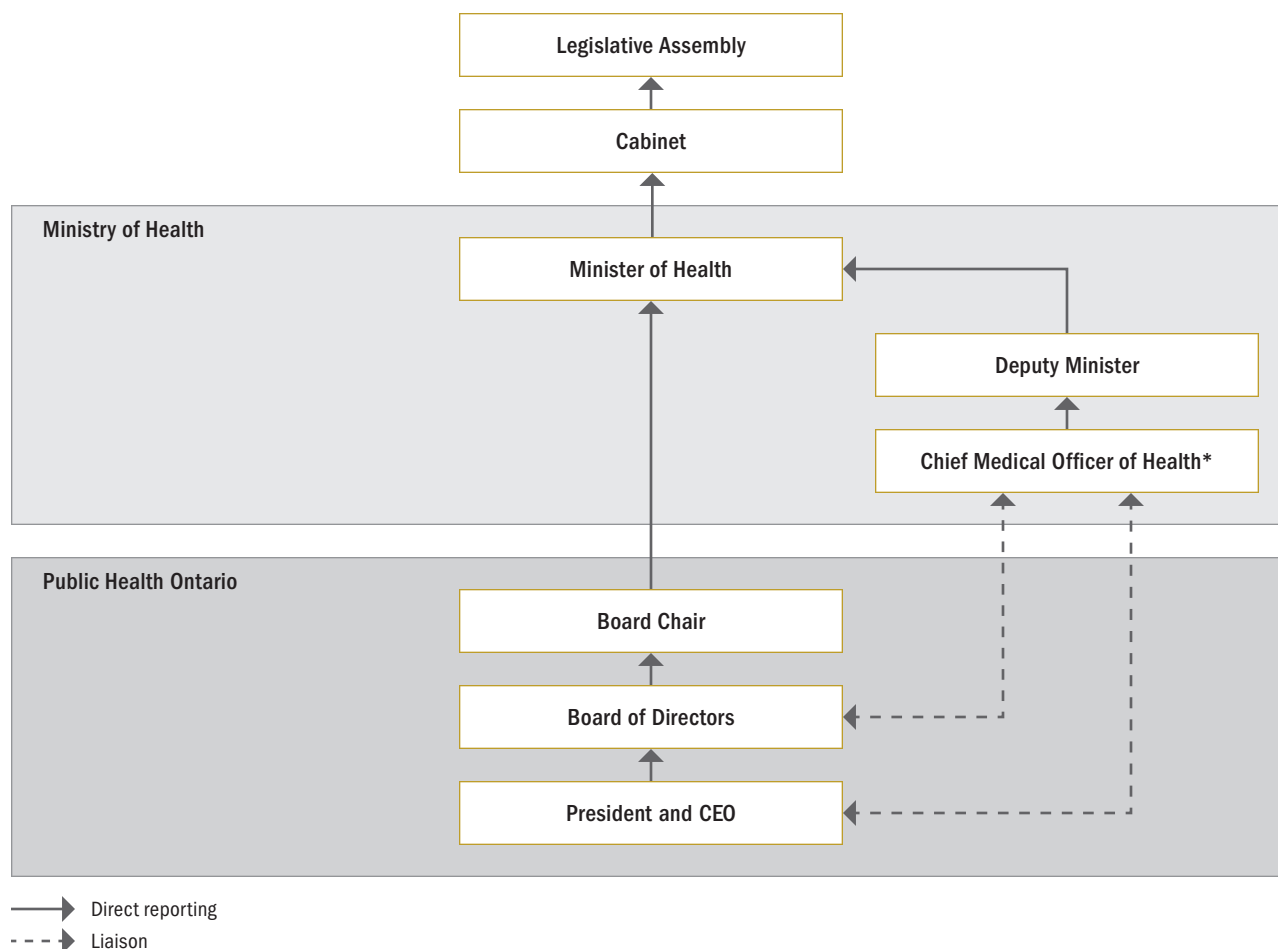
Legislative Assembly

Cabinet

Ministry of Health

Minister of Health

Deputy Minister

Chief Medical Officer of Health*

Public Health Ontario

Board Chair

Board of Directors

President and CEO

Direct reporting

Liaison